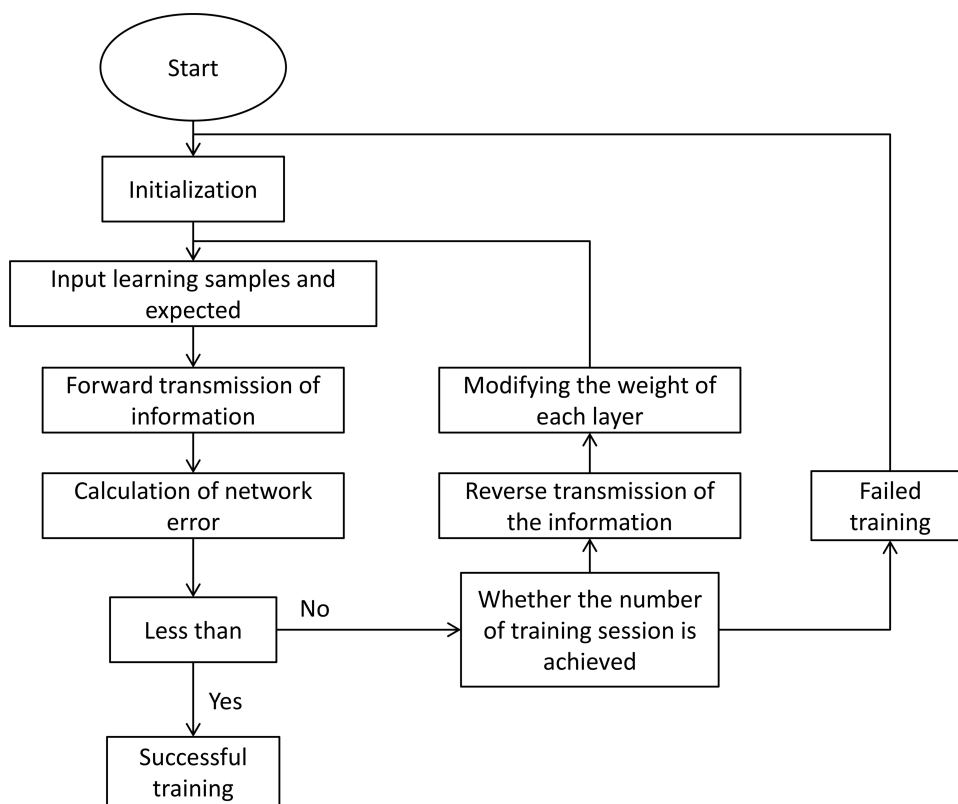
Start

Initialization

Input learning samples and expected

Forward transmission of information

Calculation of network error

Less than

No

Yes

Successful training

Whether the number of training session is achieved

Reverse transmission of the information

Modifying the weight of each layer

Failed training